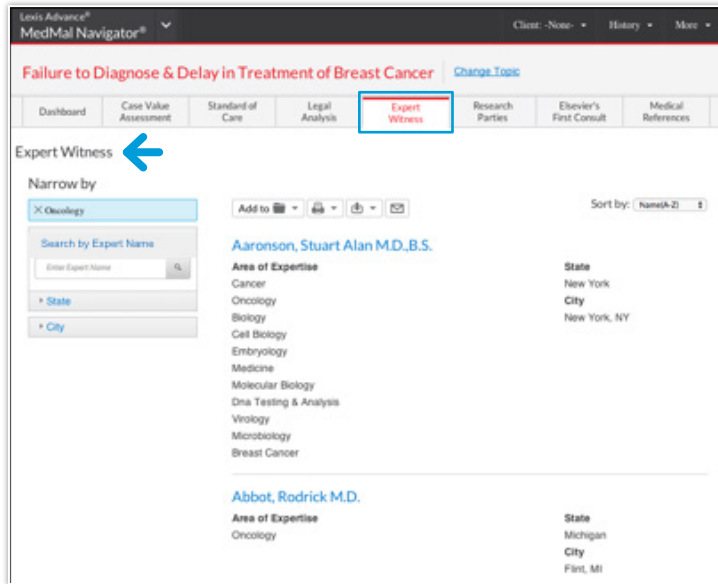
Lexis Advance®
MedMal Navigator®

Client: -None- History More

Failure to Diagnose & Delay in Treatment of Breast Cancer Change Topic

Dashboard | Case Value Assessment | Standard of Care | Legal Analysis | Expert Witness | Research Parties | Elsevier's First Consult | Medical References

Expert Witness

Narrow by

× Oncology

Search by Expert Name

Enter Expert Name

State

City

Add to

Sort by: Name(A-Z)

Aaronson, Stuart Alan M.D.,B.S.

Area of Expertise
Cancer
Oncology
Biology
Cell Biology
Embryology
Medicine
Molecular Biology
Dna Testing & Analysis
Virology
Microbiology
Breast Cancer

State
New York
City
New York, NY

Abbot, Rodrick M.D.

Area of Expertise
Oncology

State
Michigan
City
Flint, MI